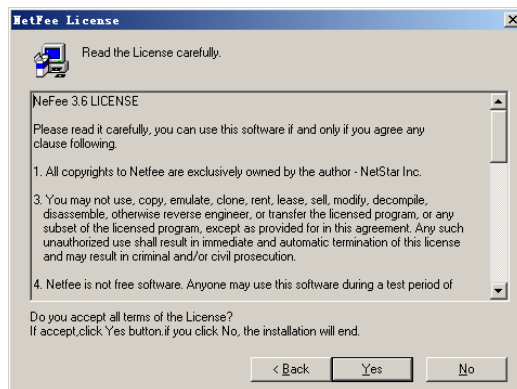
NetFee License

Read the License carefully.

NeFee 3.6 LICENSE

Please read it carefully, you can use this software if and only if you agree any clause following.

1. All copyrights to Netfee are exclusively owned by the author - NetStar Inc.

3. You may not use, copy, emulate, clone, rent, lease, sell, modify, decompile, disassemble, otherwise reverse engineer, or transfer the licensed program, or any subset of the licensed program, except as provided for in this agreement. Any such unauthorized use shall result in immediate and automatic termination of this license and may result in criminal and/or civil prosecution.

4. Netfee is not free software. Anyone may use this software during a test period of

Do you accept all terms of the License?
If accept,click Yes button.if you click No, the installation will end.

< Back
Yes
No